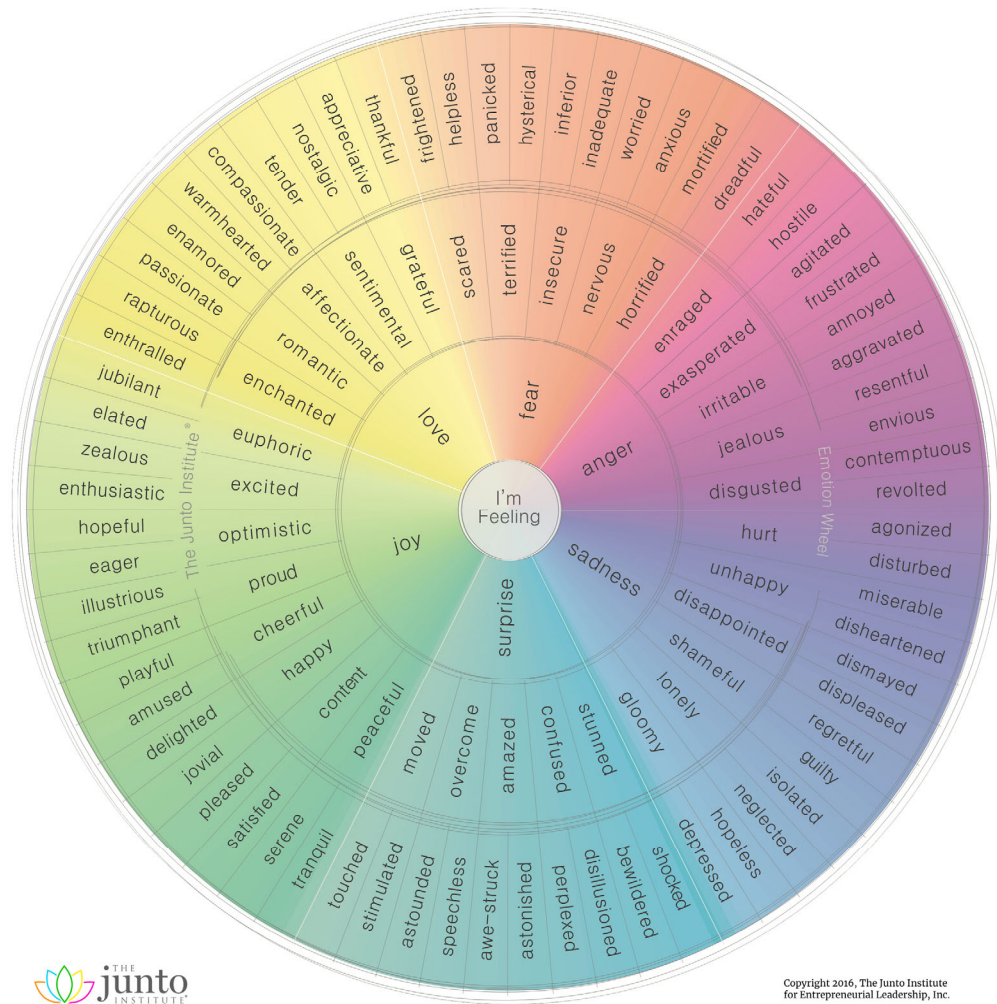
I'm Feeling

love
enchanted
romantic
affectionate
sentimental
grateful
enthralled
rapturous
passionate
enamored
warmhearted
compassionate
tender
nostalgic
appreciative
thankful

fear
scared
terrified
insecure
nervous
horrified
frightened
helpless
panicked
hysterical
inferior
inadequate
worried
anxious
mortified
dreadful

anger
enraged
exasperated
irritable
jealous
disgusted
hateful
hostile
agitated
frustrated
annoyed
aggravated
resentful
envious
contemptuous
revolted

sadness
hurt
unhappy
disappointed
shameful
lonely
gloomy
agonized
disturbed
miserable
disheartened
dismayed
displeased
regretful
guilty
isolated
neglected
hopeless
depressed

surprise
stunned
confused
amazed
overcome
moved
shocked
bewildered
disillusioned
perplexed
astonished
awe-struck
speechless
astounded
stimulated
touched

joy
euphoric
excited
optimistic
proud
cheerful
happy
content
peaceful
jubilant
elated
zealous
enthusiastic
hopeful
eager
illustrious
triumphant
playful
amused
delighted
jovial
pleased
satisfied
serene
tranquil

The Junto Institute®
Emotion Wheel

THE junto INSTITUTE®

Copyright 2016, The Junto Institute for Entrepreneurial Leadership, Inc.